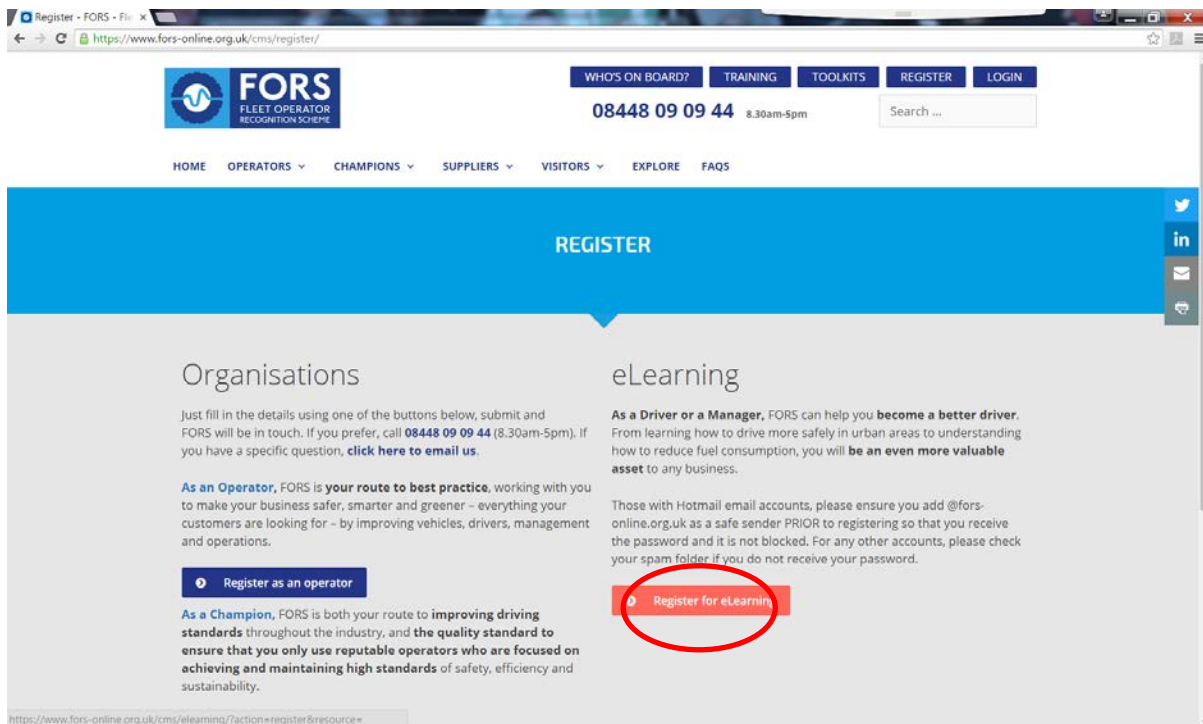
Register - FORS - Fle ×

https://www.fors-online.org.uk/cms/register/

FORS FLEET OPERATOR RECOGNITION SCHEME

WHO'S ON BOARD? TRAINING TOOLKITS REGISTER LOGIN

08448 09 09 44 8.30am-5pm

Search ...

HOME OPERATORS CHAMPIONS SUPPLIERS VISITORS EXPLORE FAQS

REGISTER

Organisations

Just fill in the details using one of the buttons below, submit and FORS will be in touch. If you prefer, call 08448 09 09 44 (8.30am-5pm). If you have a specific question, click here to email us.

As an Operator, FORS is your route to best practice, working with you to make your business safer, smarter and greener – everything your customers are looking for – by improving vehicles, drivers, management and operations.

Register as an operator

As a Champion, FORS is both your route to improving driving standards throughout the industry, and the quality standard to ensure that you only use reputable operators who are focused on achieving and maintaining high standards of safety, efficiency and sustainability.

eLearning

As a Driver or a Manager, FORS can help you become a better driver. From learning how to drive more safely in urban areas to understanding how to reduce fuel consumption, you will be an even more valuable asset to any business.

Those with Hotmail email accounts, please ensure you add @fors-online.org.uk as a safe sender PRIOR to registering so that you receive the password and it is not blocked. For any other accounts, please check your spam folder if you do not receive your password.

Register for eLearning

https://www.fors-online.org.uk/cms/elearning/?action=register&resource=